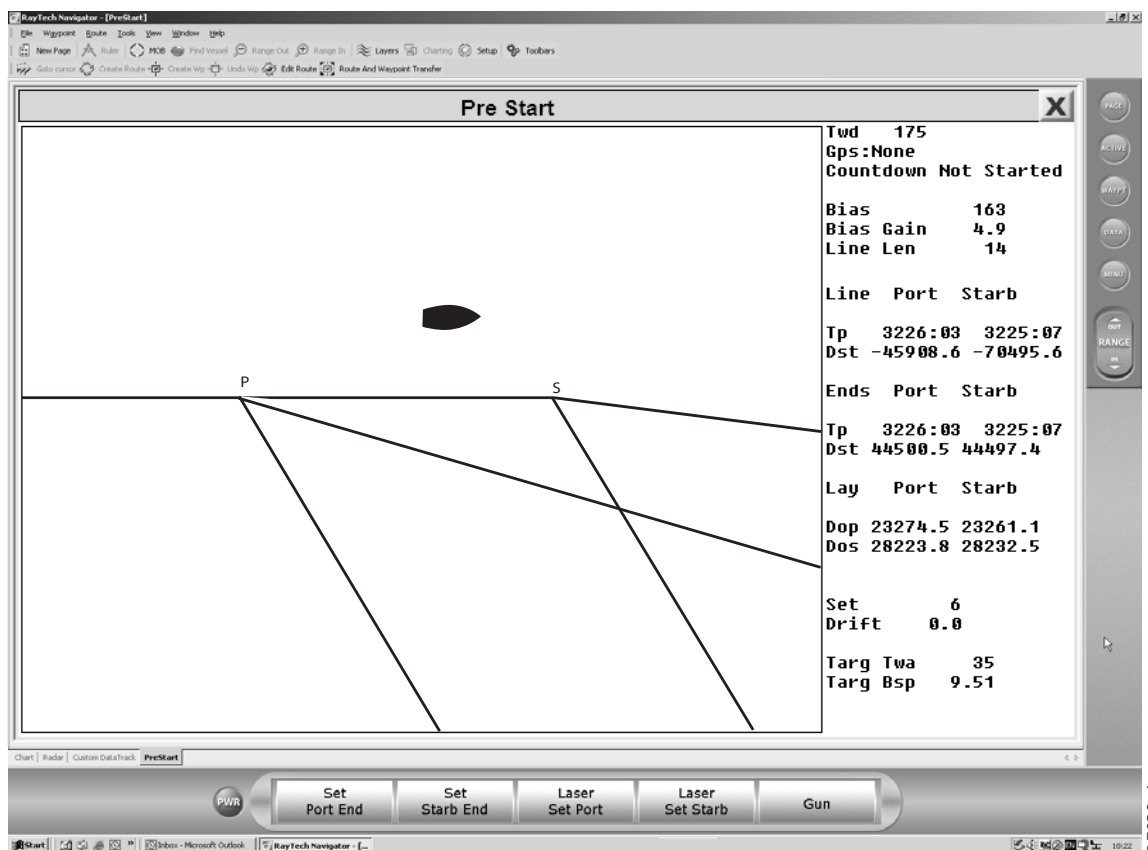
RayTech Navigator - [PreStart]

File Waypoint Route Tools View Window Help

New Page Ruler MOB Find Vessel Range Out Range In Layers Charting Setup Toolbars

Goto cursor Create Route Create Wp Undo Wp Edit Route Route And Waypoint Transfer

Pre Start

X

P

S

Twd 175
Gps:None
Countdown Not Started

Bias 163
Bias Gain 4.9
Line Len 14

Line Port Starb

Tp 3226:03 3225:07
Dst -45908.6 -70495.6

Ends Port Starb

Tp 3226:03 3225:07
Dst 44500.5 44497.4

Lay Port Starb

Dop 23274.5 23261.1
Dos 28223.8 28232.5

Set 6
Drift 0.0

Targ Twa 35
Targ Bsp 9.51

PAGE
ACTIVE
WAYPT
DATA
MENU
OUT
RANGE
IN

Chart | Radar | Custom DataTrack | PreStart

PWR

Set
Port End

Set
Starb End

Laser
Set Port

Laser
Set Starb

Gun

Start | Inbox - Microsoft Outlook | RayTech Navigator - [...

10:22